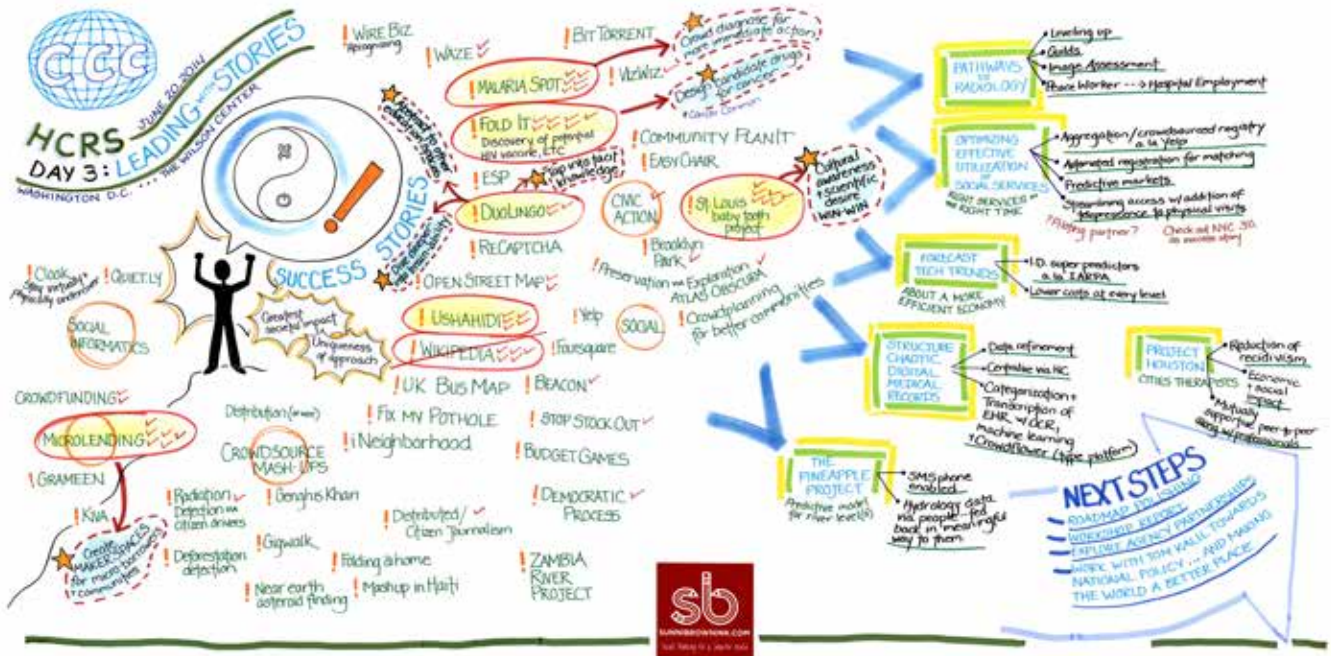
CCC

HCRS
DAY 3: LEADING WITH STORIES
JUNE 20, 2014
WASHINGTON D.C. ... THE WILSON CENTER

SUCCESS STORIES

! Cloak
! QUIETLY

SOCIAL INFORMATICS

CROWDFUNDING
MICROLENDING
! GRAMEEN
! KIVA
Create MAKER SPACES for micro borrowers + communities

Greatest societal impact
Uniqueness of approach

! WIRE BIZ
! WAZE
! BIT TORRENT
Crowd diagnose for more immediate action
MALARIA SPOT
! VIZWIZ
FOLD IT
Discovery of potential HIV vaccine, etc
Design candidate drugs for cancers
! COMMUNITY PLANIT
! EASY CHAIR
! ESP
Scale up into fact knowledge
DUOLINGO
CIVIC ACTION
St. Louis baby tooth project
Cultural awareness + scientific desire WIN-WIN
! RECAPTCHA
! Brooklyn Park
! OPEN STREET MAP
! Preservation + Exploration ATLAS OBSCURA
! Crowdsourcing for better communities
USHAHIDI
! Yelp
WIKIPEDIA
! Foursquare
SOCIAL
! UK BUS MAP
! BEACON
Distribution (mass)
! FIX MY POTHOLE
! STOP STOCK OUT
CROWDSOURCE MASH-UPS
! i Neighborhood
! BUDGET GAMES
! Radiation Detection via citizen drivers
! Genghis Khan
! DEMOCRATIC PROCESS
! Distributed / Citizen Journalism
! Deforestation detection
! Gigwalk
! Folding @ home
! ZAMBIA RIVER PROJECT
! Near earth asteroid finding
! Mashup in Haiti

PATHWAYS TO RADIOLOGY
Leveling up
Guilds
Image Assessment
Peace Worker --> Hospital Employment

OPTIMIZING EFFECTIVE UTILIZATION OF SOCIAL SERVICES
RIGHT SERVICES @ RIGHT TIME
Aggregation / crowdsourced registry a la Yelp
Automated registration for matching
Predictive markets
Streamlining access w/ addition of telepresence to physical visits
? Funding partner?
Check out NYC 311 as success story

FORECAST TECH TRENDS
ABOUT A MORE EFFICIENT ECONOMY
I.D. super predictors a la IARPA
Lower costs at every level

STRUCTURE CHAOTIC DIGITAL MEDICAL RECORDS
Data refinement
Centralize via NC
Categorization + Transcription of EHR w/ OCR, machine learning + CrowdFlower (type platform)

PROJECT HOUSTON
CITIES THERAPISTS
Reduction of recidivism
Economic + social impact
Mutually supportive peer-to-peer among professionals

THE PINEAPPLE PROJECT
Predictive model for river level(s)
SMS phone enabled
Hydrology data via people -- fed back in meaningful way to them

NEXT STEPS
ROADMAP PUBLISHING
WORKSHOP REPORT
EXPLORE AGENCY PARTNERSHIPS
WORK WITH TOM KALIL TOWARDS NATIONAL POLICY ... AND MAKING THE WORLD A BETTER PLACE

sb
SUNNIBROWN.COM
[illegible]